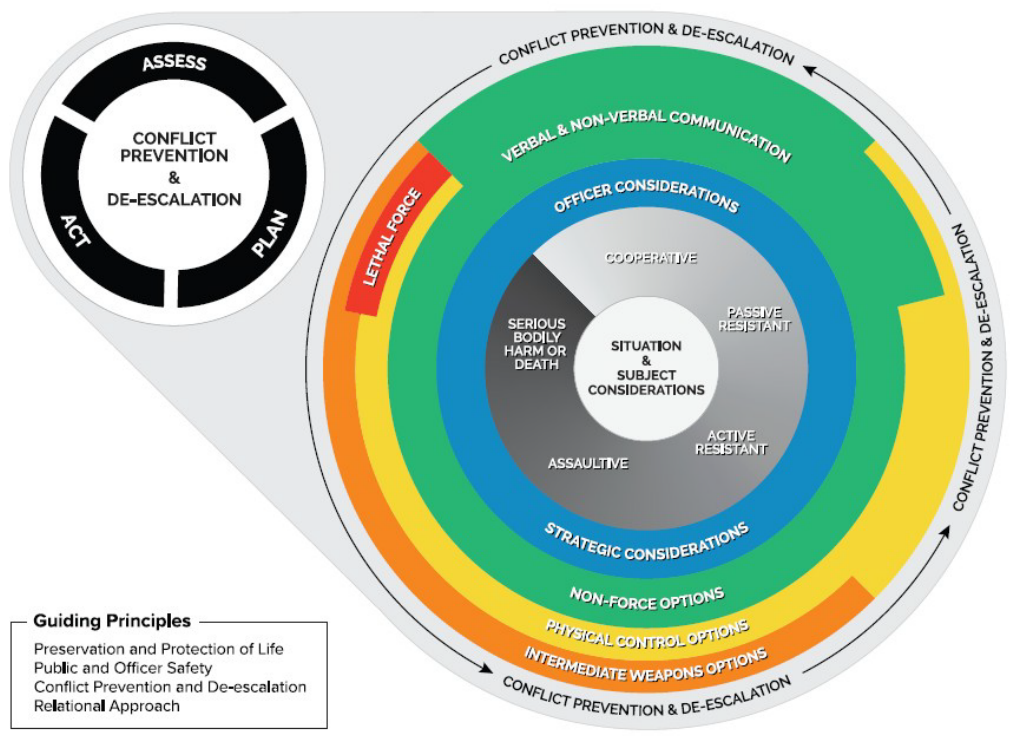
ASSESS
CONFLICT PREVENTION & DE-ESCALATION
ACT
PLAN

CONFLICT PREVENTION & DE-ESCALATION
VERBAL & NON-VERBAL COMMUNICATION
LETHAL FORCE
OFFICER CONSIDERATIONS
COOPERATIVE
PASSIVE RESISTANT
SERIOUS BODILY HARM OR DEATH
SITUATION & SUBJECT CONSIDERATIONS
ACTIVE RESISTANT
ASSAULTIVE
STRATEGIC CONSIDERATIONS
NON-FORCE OPTIONS
PHYSICAL CONTROL OPTIONS
INTERMEDIATE WEAPONS OPTIONS
CONFLICT PREVENTION & DE-ESCALATION
CONFLICT PREVENTION & DE-ESCALATION

Guiding Principles
Preservation and Protection of Life
Public and Officer Safety
Conflict Prevention and De-escalation
Relational Approach